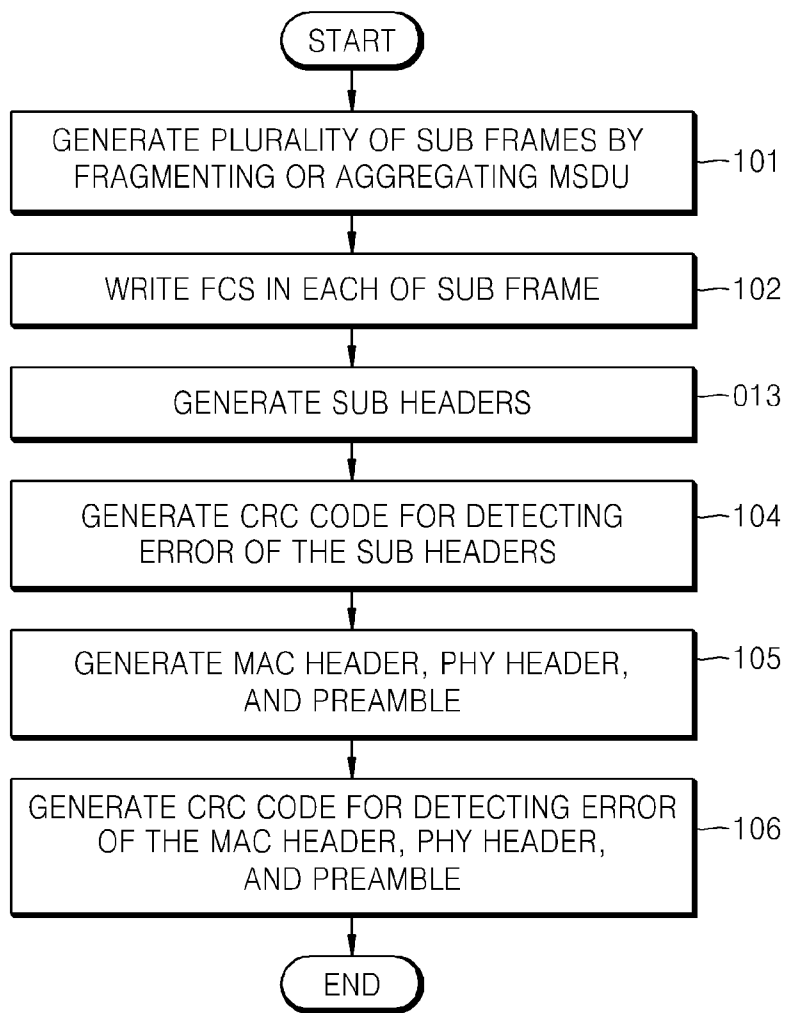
START

GENERATE PLURALITY OF SUB FRAMES BY FRAGMENTING OR AGGREGATING MSDU

101

WRITE FCS IN EACH OF SUB FRAME

102

GENERATE SUB HEADERS

013

GENERATE CRC CODE FOR DETECTING ERROR OF THE SUB HEADERS

104

GENERATE MAC HEADER, PHY HEADER, AND PREAMBLE

105

GENERATE CRC CODE FOR DETECTING ERROR OF THE MAC HEADER, PHY HEADER, AND PREAMBLE

106

END